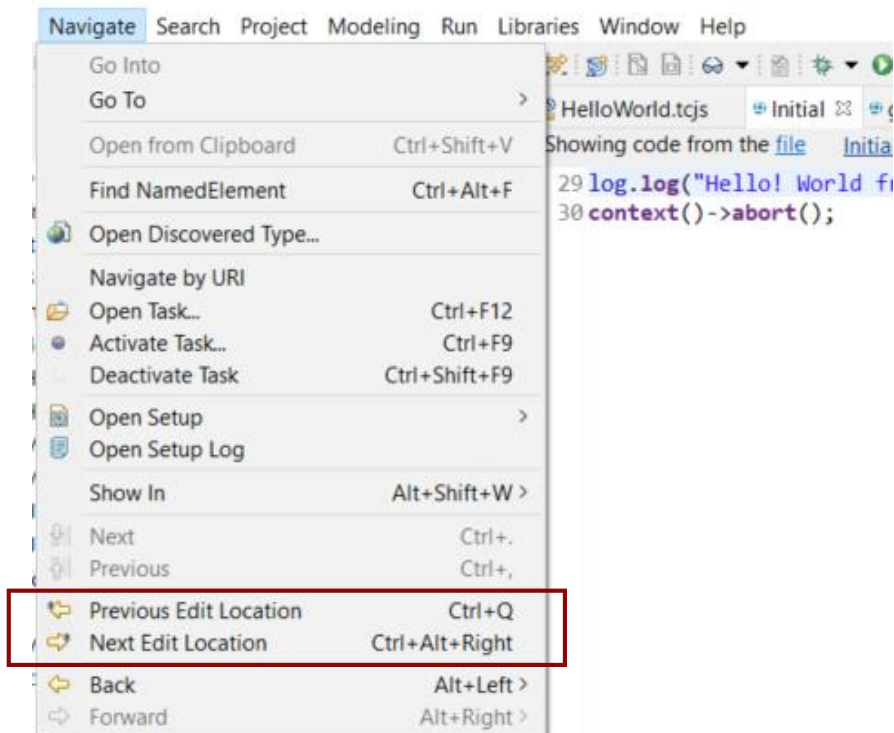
Navigate Search Project Modeling Run Libraries Window Help

Go Into
Go To >
Open from Clipboard Ctrl+Shift+V
Find NamedElement Ctrl+Alt+F
Open Discovered Type...
Navigate by URI
Open Task... Ctrl+F12
Activate Task... Ctrl+F9
Deactivate Task Ctrl+Shift+F9
Open Setup >
Open Setup Log
Show In Alt+Shift+W >
Next Ctrl+.
Previous Ctrl+,
Previous Edit Location Ctrl+Q
Next Edit Location Ctrl+Alt+Right
Back Alt+Left >
Forward Alt+Right >

HelloWorld.tcjs Initial

Showing code from the file Initia

29 log.log("Hello! World fr
30 context()->abort();